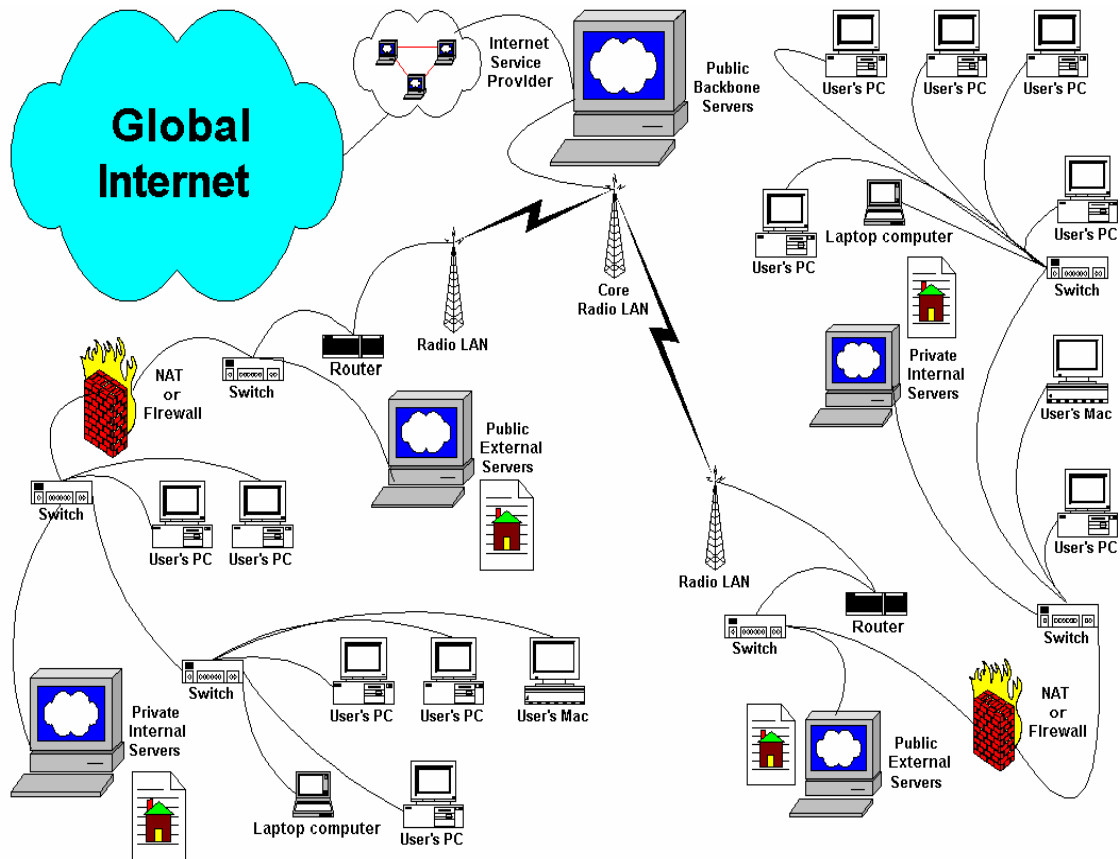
Global Internet

Internet Service Provider

Public Backbone Servers

User's PC

User's PC

User's PC

User's PC

Laptop computer

User's PC

Switch

Core Radio LAN

Radio LAN

Router

Switch

NAT or Firewall

Private Internal Servers

User's Mac

Public External Servers

Switch

User's PC

User's PC

User's PC

Radio LAN

Router

Switch

Switch

Switch

User's PC

User's PC

User's Mac

Private Internal Servers

NAT or Firewall

Public External Servers

Laptop computer

User's PC